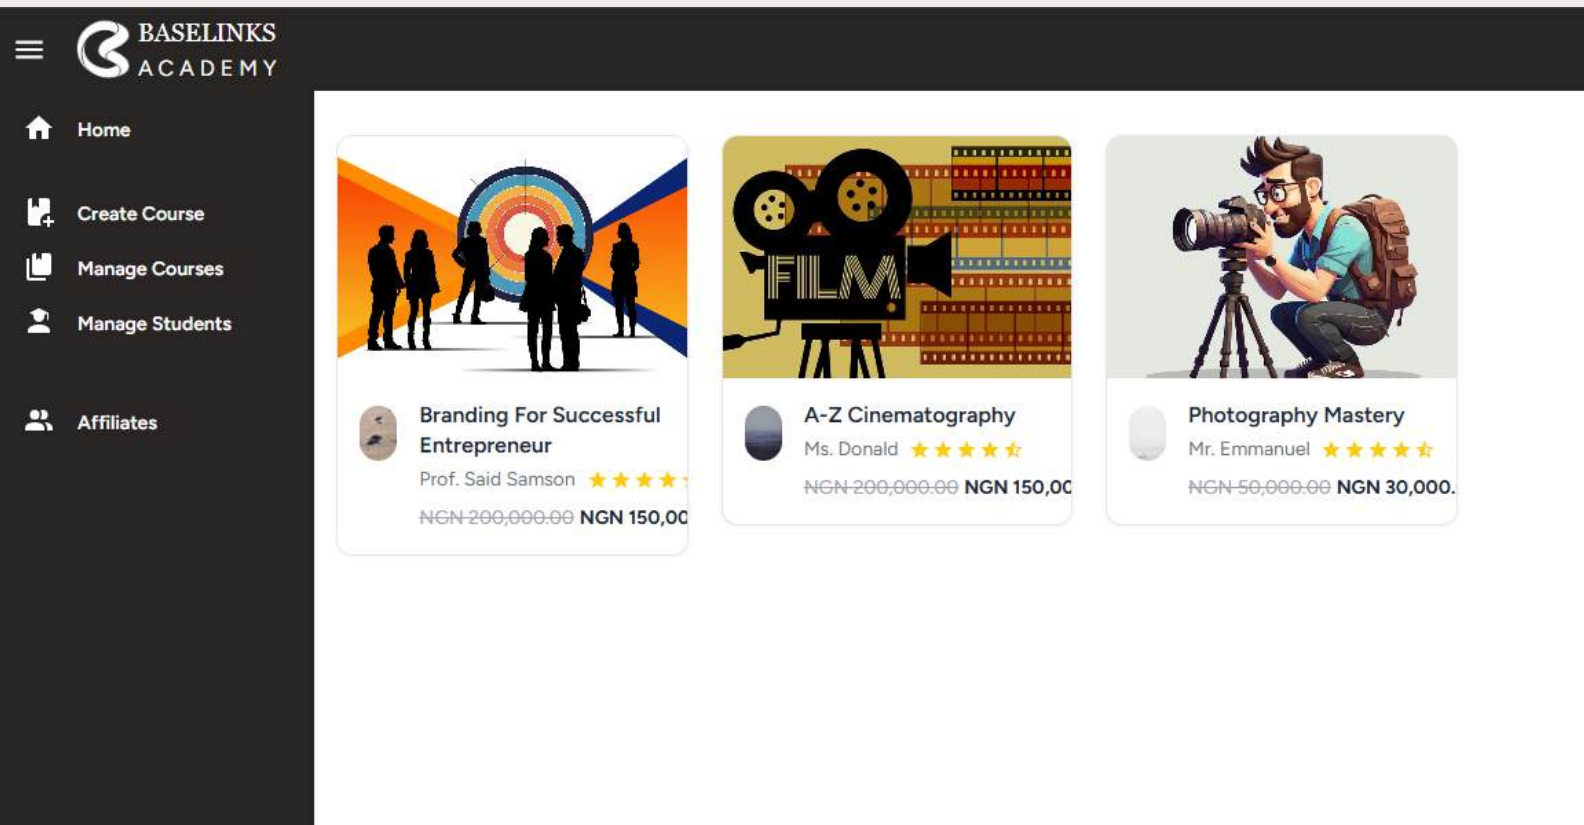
BASELINKS ACADEMY

Home

Create Course

Manage Courses

Manage Students

Affiliates

FILM

Branding For Successful Entrepreneur
Prof. Said Samson
~~NGN 200,000.00~~ NGN 150,00

A-Z Cinematography
Ms. Donald
~~NGN 200,000.00~~ NGN 150,00

Photography Mastery
Mr. Emmanuel
~~NGN 50,000.00~~ NGN 30,000.